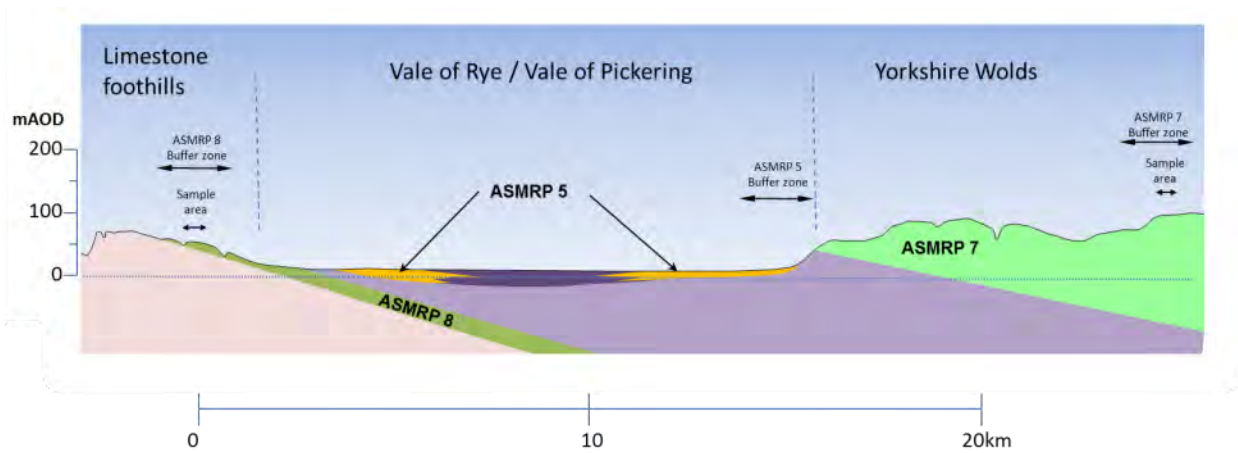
Limestone foothills

Vale of Rye / Vale of Pickering

Yorkshire Wolds

mAOD

200

100

0

ASMRP 8 Buffer zone

Sample area

ASMRP 5

ASMRP 5 Buffer zone

ASMRP 7 Buffer zone

Sample area

ASMRP 7

ASMRP 8

0

10

20km